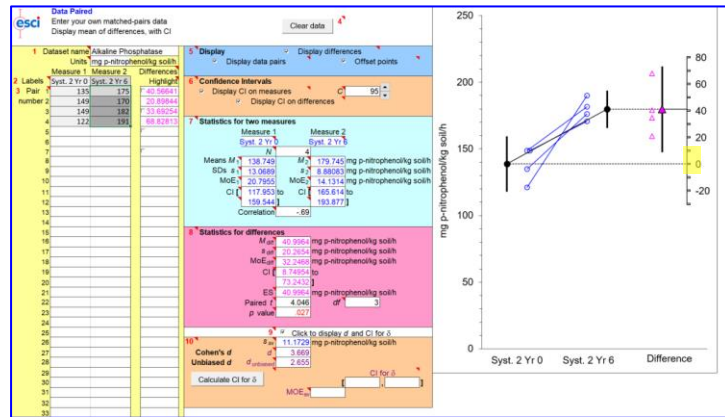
esci

Data Paired
Enter your own matched-pairs data
Display mean of differences, with CI

Clear data

1 Dataset name Alkaline Phosphatase
Units mg p-nitrophenol/kg soil/h
Measure 1 Measure 2 Differences
2 Labels Syst. 2 Yr 0 Syst. 2 Yr 6 Highlight

| | Measure 1 | Measure 2 | Differences |
|---|---|---|---|
| 1 | 135 | 175 | 40.56641 |
| 2 | 149 | 170 | 20.89844 |
| 3 | 149 | 183 | 33.69254 |
| 4 | 122 | 191 | 68.82813 |

3 Pair number
5 6 7 8 9 10 11 12 13 14 15 16 17 18 19 20 21 22 23 24 25 26 27 28 29 30 31 32 33

5 Display
Display differences
Display data pairs
Offset points

6 Confidence Intervals
Display CI on measures
C 95
Display CI on differences

7 Statistics for two measures
Measure 1 Measure 2
Syst. 2 Yr 0 Syst. 2 Yr 6
N 4
Means $M_1$ 138.749 $M_2$ 179.745 mg p-nitrophenol/kg soil/h
SDs $s_1$ 13.0689 $s_2$ 8.88083 mg p-nitrophenol/kg soil/h
$MoE_1$ 20.7955 $MoE_2$ 14.1314 mg p-nitrophenol/kg soil/h
CI [ 117.953 to 159.544 ] CI [ 165.614 to 193.877 ]
Correlation -.69

8 Statistics for differences
$M_{diff}$ 40.9964 mg p-nitrophenol/kg soil/h
$s_{diff}$ 20.2654 mg p-nitrophenol/kg soil/h
$MoE_{diff}$ 32.2468 mg p-nitrophenol/kg soil/h
CI [ 8.74954 to 73.2432 ]
ES 40.9964 mg p-nitrophenol/kg soil/h
Paired t 4.046 df 3
p value .027

9 Click to display d and CI for δ

10 $s_{av}$ 11.1729 mg p-nitrophenol/kg soil/h
Cohen's d $d$ 3.669
Unbiased d $d_{unbiased}$ 2.655
Calculate CI for δ
CI for δ
[ , ]
$MoE_{av}$

250
200
150
100
50
0
mg p-nitrophenol/kg soil/h
80
60
40
20
0
-20
Syst. 2 Yr 0
Syst. 2 Yr 6
Difference